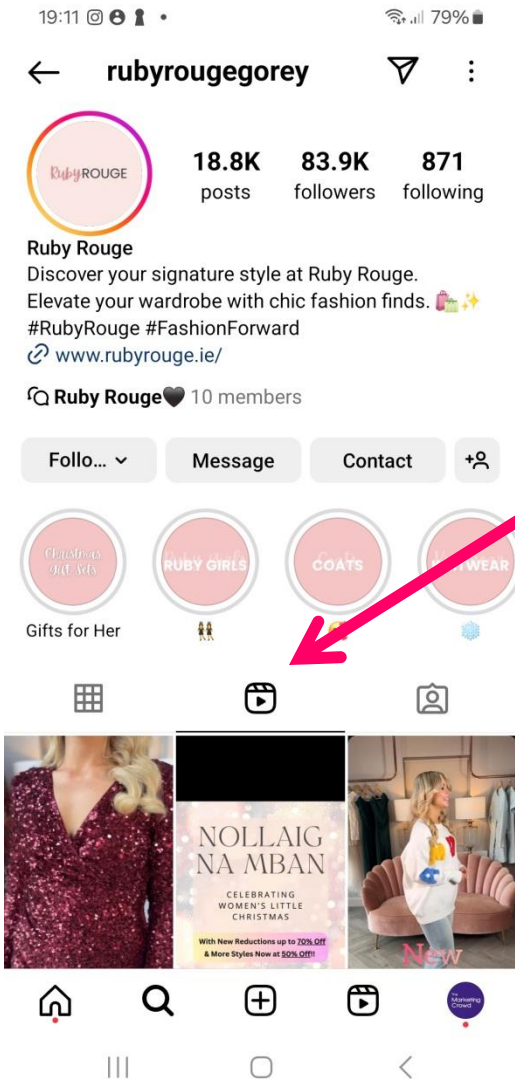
19:11 79%

rubyrougegorey

RubyROUGE

18.8K posts

83.9K followers

871 following

Ruby Rouge
Discover your signature style at Ruby Rouge. Elevate your wardrobe with chic fashion finds. 🛍️✨
#RubyRouge #FashionForward
www.rubyrouge.ie/

Ruby Rouge🖤 10 members

Follo...

Message

Contact

Christmas Gift Sets

RUBY GIRLS

COATS

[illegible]WEAR

Gifts for Her

👯

❄️

NOLLAIG NA MBAN

CELEBRATING WOMEN'S LITTLE CHRISTMAS

With New Reductions up to 70% Off & More Styles Now at 50% Off!!

New

The Marketing Crowd